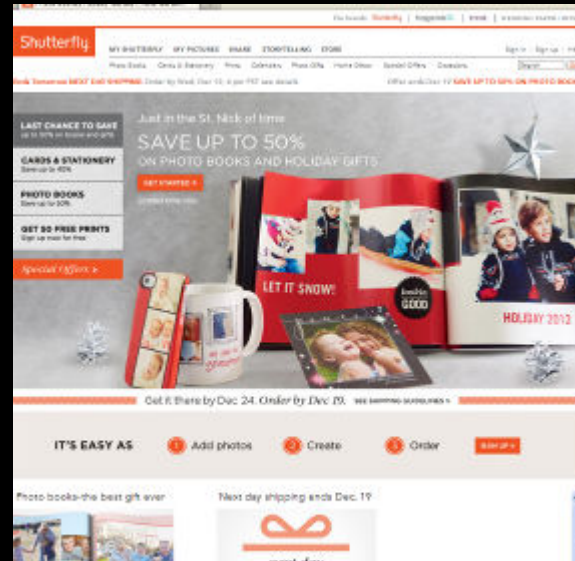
Shutterfly

MY SHUTTERFLY MY PICTURES SHARE STORYTELLING STORE

Photo Books Cards & Stationery Prints Calendars Photo Gifts Home Décor Special Offers Occasions

Sign in | Sign up |

Ends Tomorrow NEXT DAY SHIPPING Order by Wed, Dec 19. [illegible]

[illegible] SAVE UP TO 50% ON PHOTO BOOKS

LAST CHANCE TO SAVE
up to 50% on books and gifts

CARDS & STATIONERY
Save up to 40%

PHOTO BOOKS
Save up to 50%

GET 50 FREE PRINTS
Sign up now for free

Special Offers »

Just in the St. Nick of time

SAVE UP TO 50%
ON PHOTO BOOKS AND HOLIDAY GIFTS

GET STARTED »

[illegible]

LET IT SNOW!

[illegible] GOOD

HOLIDAY 2012

Get it there by Dec 24. Order by Dec 19. SEE SHIPPING GUIDELINES »

IT'S EASY AS 1 Add photos 2 Create 3 Order SIGN UP »

Photo books-the best gift ever

Next day shipping ends Dec. 19

next day